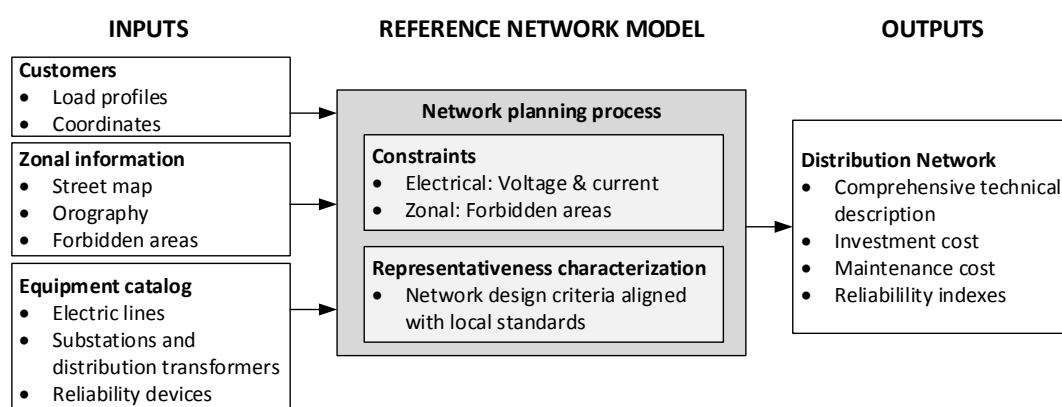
INPUTS

Customers
- Load profiles
- Coordinates

Zonal information
- Street map
- Orography
- Forbidden areas

Equipment catalog
- Electric lines
- Substations and distribution transformers
- Reliability devices

REFERENCE NETWORK MODEL

Network planning process

Constraints
- Electrical: Voltage & current
- Zonal: Forbidden areas

Representativeness characterization
- Network design criteria aligned with local standards

OUTPUTS

Distribution Network
- Comprehensive technical description
- Investment cost
- Maintenance cost
- Reliabilility indexes